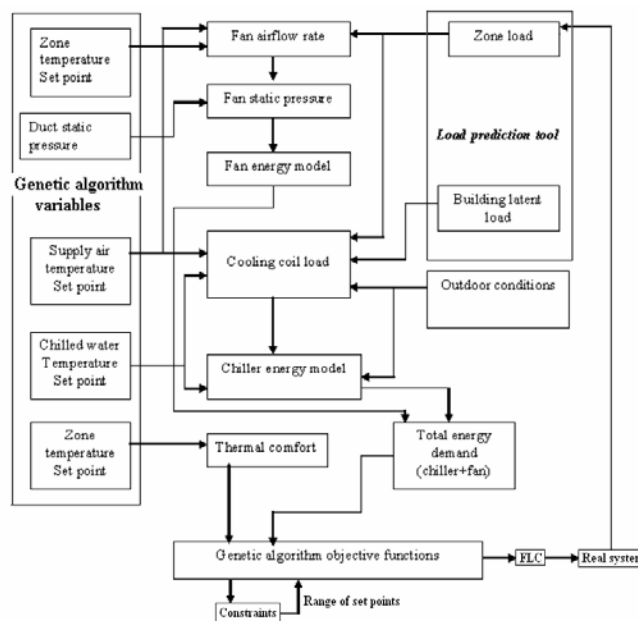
Zone temperature Set point

Duct static pressure

Genetic algorithm variables

Supply air temperature Set point

Chilled water Temperature Set point

Zone temperature Set point

Fan airflow rate

Fan static pressure

Fan energy model

Cooling coil load

Chiller energy model

Thermal comfort

Zone load

Load prediction tool

Building latent load

Outdoor conditions

Total energy demand (chiller+fan)

Genetic algorithm objective functions

FLC

Real syster

Constraints

Range of set points